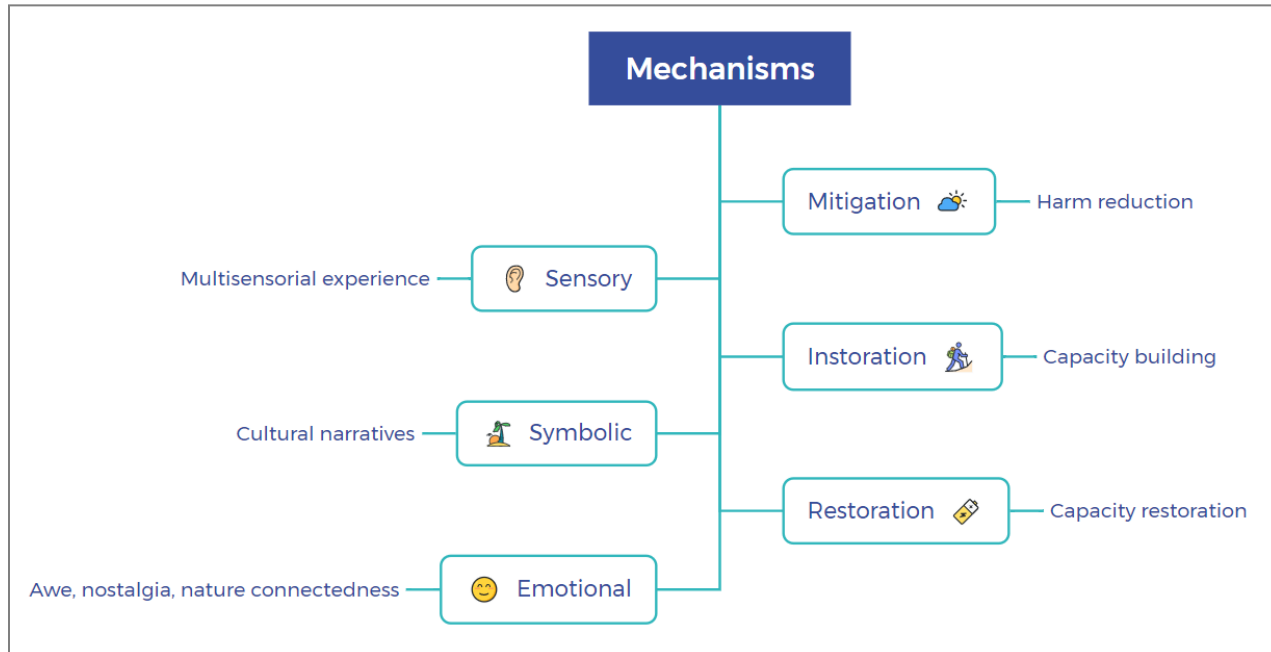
Mechanisms

Mitigation
Harm reduction

Sensory
Multisensorial experience

Instoration
Capacity building

Symbolic
Cultural narratives

Restoration
Capacity restoration

Emotional
Awe, nostalgia, nature connectedness